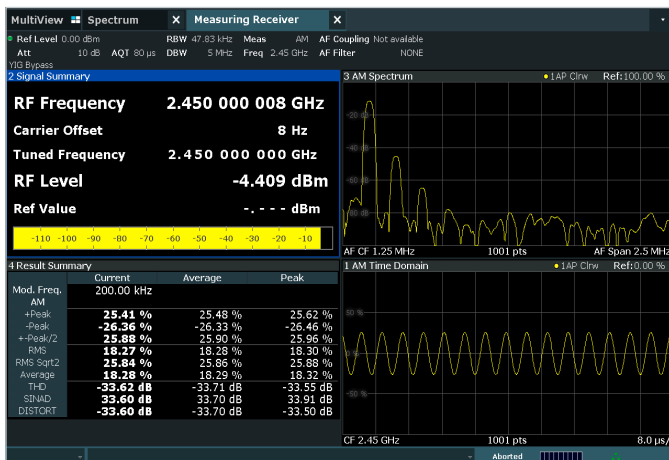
MultiView Spectrum × Measuring Receiver ×

Ref Level 0.00 dBm RBW 47.83 kHz Meas AM AF Coupling Not available
Att 10 dB AQT 80 µs DBW 5 MHz Freq 2.45 GHz AF Filter NONE
YIG Bypass

2 Signal Summary

RF Frequency 2.450 000 008 GHz

Carrier Offset 8 Hz

Tuned Frequency 2.450 000 000 GHz

RF Level -4.409 dBm

Ref Value -.--- dBm

-110 -100 -90 -80 -70 -60 -50 -40 -30 -20 -10

3 AM Spectrum ●1AP Clrw Ref:100.00 %

-20 dB
-40 dB
-60 dB
-80 dB

AF CF 1.25 MHz 1001 pts AF Span 2.5 MHz

4 Result Summary

| | Current | Average | Peak |
|---|---|---|---|
| Mod. Freq. AM | 200.00 kHz | | |
| +Peak | 25.41 % | 25.48 % | 25.62 % |
| -Peak | -26.36 % | -26.33 % | -26.46 % |
| +-Peak/2 | 25.88 % | 25.90 % | 25.96 % |
| RMS | 18.27 % | 18.28 % | 18.30 % |
| RMS Sqrt2 | 25.84 % | 25.86 % | 25.88 % |
| Average | 18.28 % | 18.29 % | 18.32 % |
| THD | -33.62 dB | -33.71 dB | -33.55 dB |
| SINAD | 33.60 dB | 33.70 dB | 33.91 dB |
| DISTORT | -33.60 dB | -33.70 dB | -33.50 dB |

1 AM Time Domain ●1AP Clrw Ref:0.00 %

50 %
-50 %

CF 2.45 GHz 1001 pts 8.0 µs/

Aborted